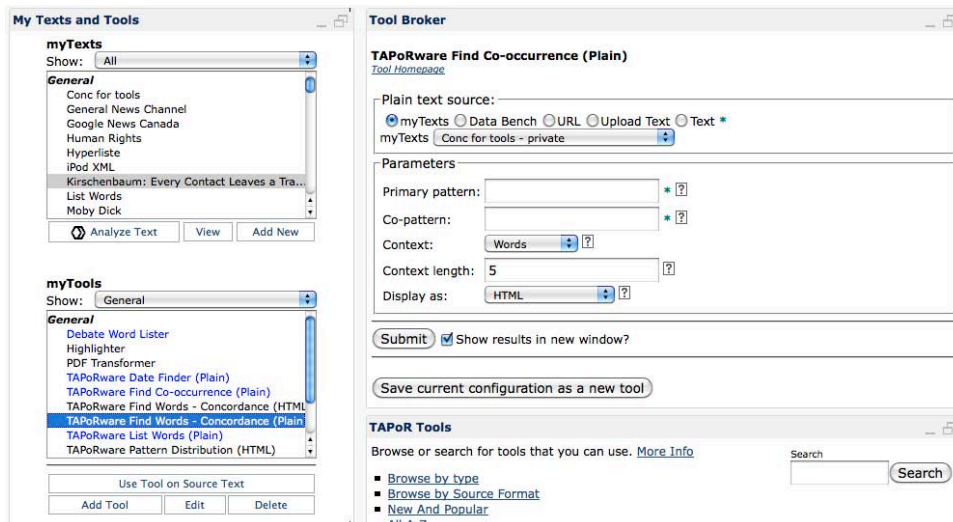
My Texts and Tools

myTexts
Show: All

General
Conc for tools
General News Channel
Google News Canada
Human Rights
Hyperliste
iPod XML
Kirschenbaum: Every Contact Leaves a Tra...
List Words
Moby Dick

Analyze Text | View | Add New

myTools
Show: General

General
Debate Word Lister
Highlighter
PDF Transformer
TAPoRware Date Finder (Plain)
TAPoRware Find Co-occurrence (Plain)
TAPoRware Find Words - Concordance (HTML
TAPoRware Find Words - Concordance (Plain
TAPoRware List Words (Plain)
TAPoRware Pattern Distribution (HTML)

Use Tool on Source Text
Add Tool | Edit | Delete

Tool Broker

TAPoRware Find Co-occurrence (Plain)
Tool Homepage

Plain text source:
myTexts Data Bench URL Upload Text Text *
myTexts Conc for tools - private

Parameters
Primary pattern: * ?
Co-pattern: * ?
Context: Words ?
Context length: 5 ?
Display as: HTML ?

Submit Show results in new window?

Save current configuration as a new tool

TAPoR Tools

Browse or search for tools that you can use. More Info

Search
Search

- Browse by type
- Browse by Source Format
- New And Popular
- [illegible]